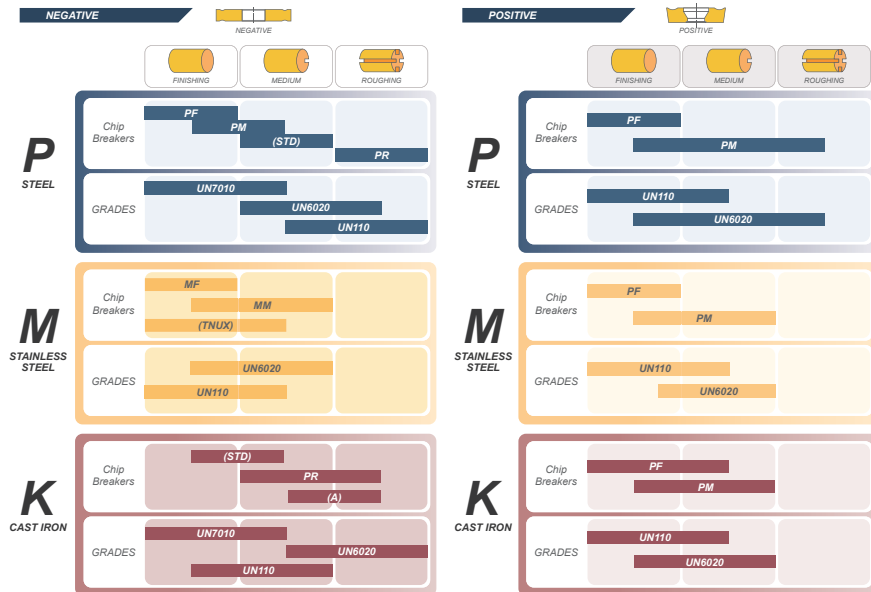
NEGATIVE

NEGATIVE

FINISHING | MEDIUM | ROUGHING

P
STEEL

Chip Breakers
PF
PM
(STD)
PR

GRADES
UN7010
UN6020
UN110

M
STAINLESS STEEL

Chip Breakers
MF
MM
(TNUX)

GRADES
UN6020
UN110

K
CAST IRON

Chip Breakers
(STD)
PR
(A)

GRADES
UN7010
UN6020
UN110

POSITIVE

POSITIVE

FINISHING | MEDIUM | ROUGHING

P
STEEL

Chip Breakers
PF
PM

GRADES
UN110
UN6020

M
STAINLESS STEEL

Chip Breakers
PF
PM

GRADES
UN110
UN6020

K
CAST IRON

Chip Breakers
PF
PM

GRADES
UN110
UN6020